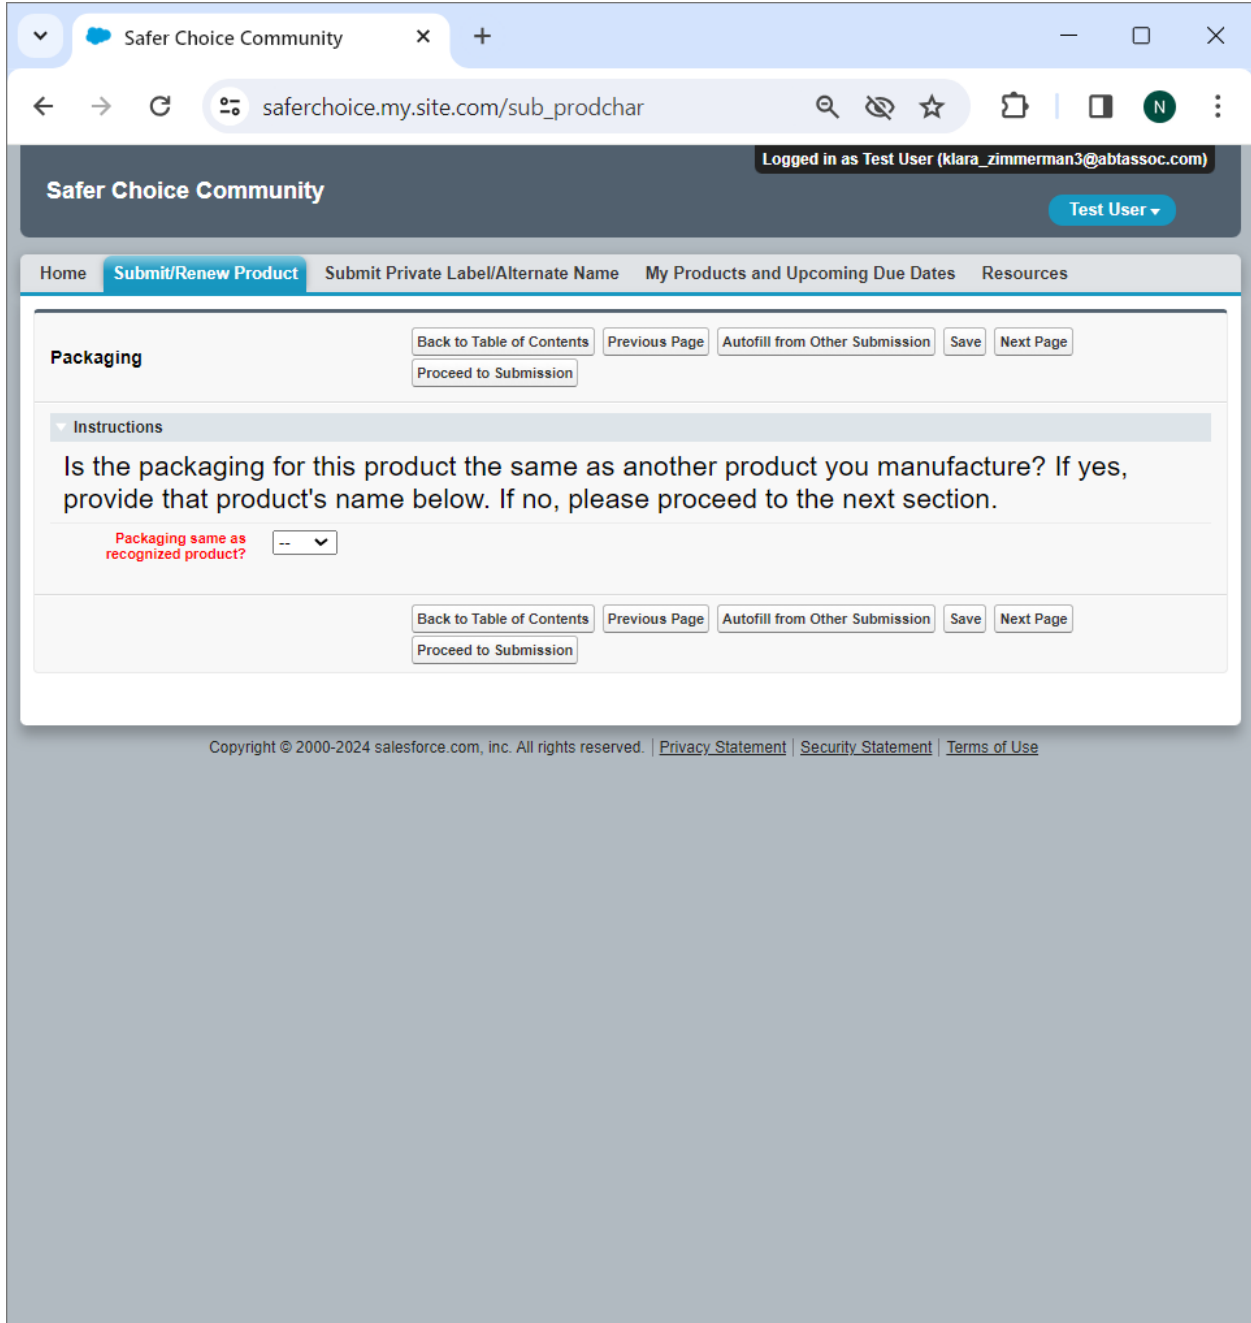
Safer Choice Community

saferchoice.my.site.com/sub_prodchar

N

Logged in as Test User (klara_zimmerman3@abtassoc.com)

Safer Choice Community

Test User

Home | Submit/Renew Product | Submit Private Label/Alternate Name | My Products and Upcoming Due Dates | Resources

Packaging

Back to Table of Contents | Previous Page | Autofill from Other Submission | Save | Next Page | Proceed to Submission

Instructions

Is the packaging for this product the same as another product you manufacture? If yes, provide that product's name below. If no, please proceed to the next section.

Packaging same as recognized product? --

Back to Table of Contents | Previous Page | Autofill from Other Submission | Save | Next Page | Proceed to Submission

Copyright © 2000-2024 salesforce.com, inc. All rights reserved. | Privacy Statement | Security Statement | Terms of Use